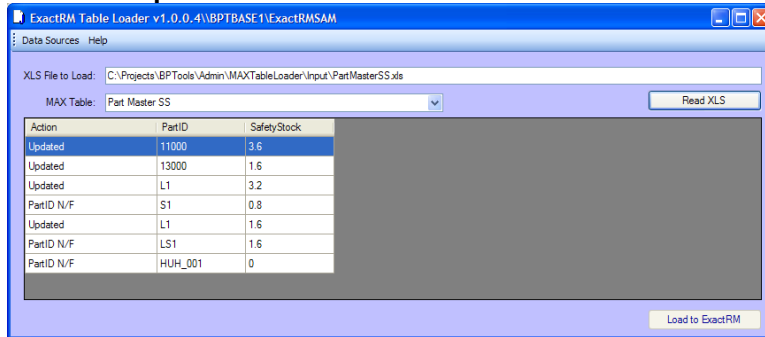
ExactRM Table Loader v1.0.0.4\\BPTBASE1\ExactRMSAM

Data Sources Help

XLS File to Load: C:\Projects\BPTools\Admin\MAXTableLoader\Input\PartMasterSS.xls

MAX Table: Part Master SS

Read XLS

| Action | PartID | SafetyStock |
|---|---|---|
| Updated | 11000 | 3.6 |
| Updated | 13000 | 1.6 |
| Updated | L1 | 3.2 |
| PartID N/F | S1 | 0.8 |
| Updated | L1 | 1.6 |
| PartID N/F | LS1 | 1.6 |
| PartID N/F | HUH_001 | 0 |

Load to ExactRM